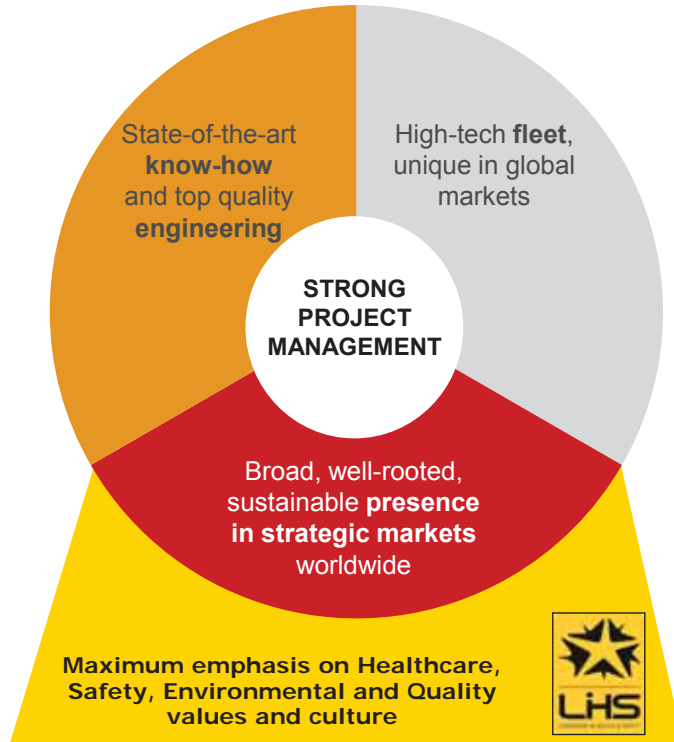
State-of-the-art **know-how** and top quality **engineering**

High-tech **fleet**, unique in global markets

STRONG PROJECT MANAGEMENT

Broad, well-rooted, sustainable **presence in strategic markets** worldwide

Maximum emphasis on Healthcare, Safety, Environmental and Quality values and culture

LHS

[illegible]